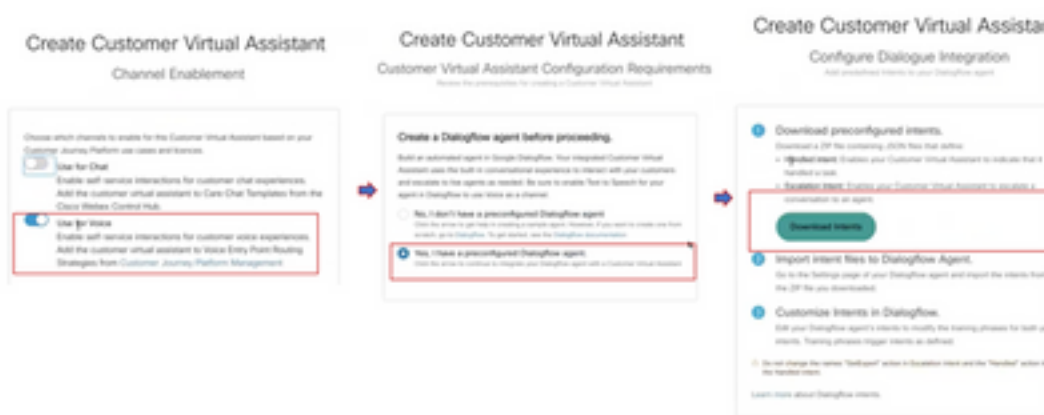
Create Customer Virtual Assistant

Channel Enablement

Choose which channels to enable for the Customer Virtual Assistant based on your Customer Journey Platform use cases and licences.

Use for Chat
Enable self service interactions for customer chat experiences. Add the customer virtual assistant to Care Chat Templates from the Cisco Webex Control Hub.

Use for Voice
Enable self service interactions for customer voice experiences. Add the customer virtual assistant to Voice Entry Point Routing Strategies from Customer Journey Platform Management

Create Customer Virtual Assistant

Customer Virtual Assistant Configuration Requirements

Review the prerequisites for creating a Customer Virtual Assistant

Create a Dialogflow agent before proceeding.

Build an automated agent in Google Dialogflow. Your integrated Customer Virtual Assistant uses the built in conversational experience to interact with your customers and escalate to live agents as needed. Be sure to enable Text to Speech for your agent in Dialogflow to use Voice as a channel.

No, I don't have a preconfigured Dialogflow agent
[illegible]

Yes, I have a preconfigured Dialogflow agent.
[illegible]

Create Customer Virtual Assista

Configure Dialogue Integration

Add predefined intents to your Dialogflow agent

Download preconfigured intents.
Download a ZIP file containing JSON files that define:
• Handled Intent: Enables your Customer Virtual Assistant to indicate that it handled a task
• Escalation Intent: Enables your Customer Virtual Assistant to escalate a conversation to an agent

Download Intents

Import intent files to Dialogflow Agent.
Go to the Settings page of your Dialogflow agent and import the intents from the ZIP file you downloaded.

Customize Intents in Dialogflow.
Edit your Dialogflow agent's intents to modify the training phrases for both your intents. Training phrases trigger intents as defined.

Do not change the names "SetExpert" action in Escalation intent and the "Handled" action in the Handled intent.

Learn more about Dialogflow intents.